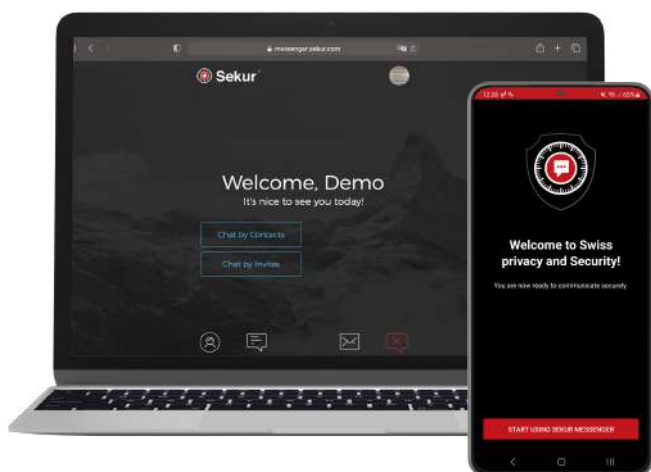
messenger.sekur.com

Sekur

Welcome, Demo
It's nice to see you today!

Chat by Contacts

Chat by Invites

12:35

Welcome to Swiss privacy and Security!

You are now ready to communicate securely.

START USING SEKUR MESSENGER